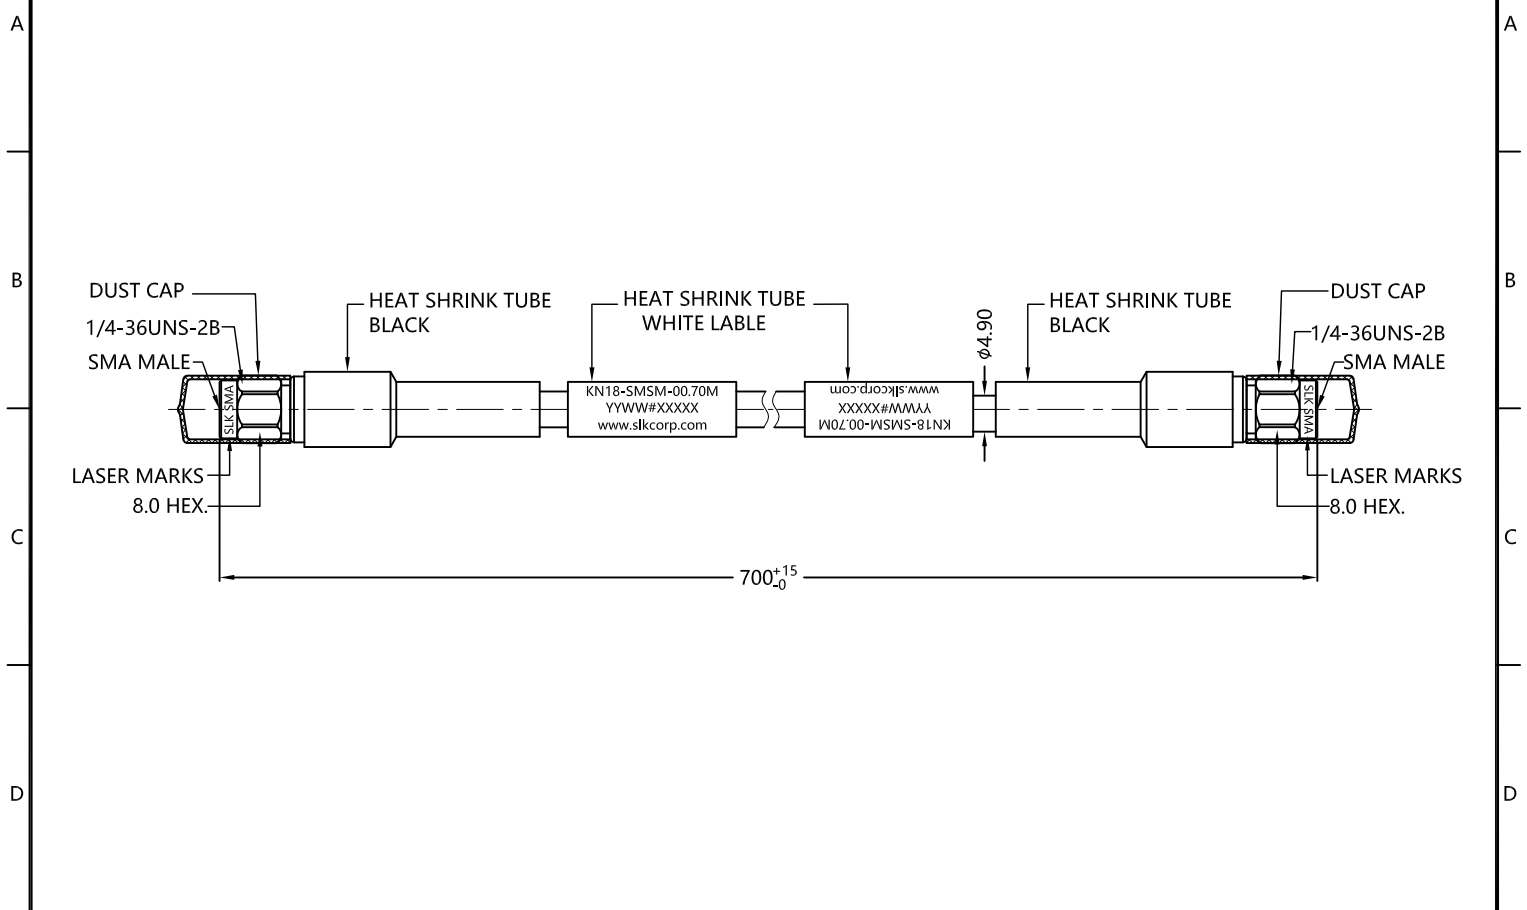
A

B

C

D

A

B

C

D

DUST CAP

1/4-36UNS-2B

SMA MALE

SLK SMA

LASER MARKS

8.0 HEX.

HEAT SHRINK TUBE
BLACK

HEAT SHRINK TUBE
WHITE LABLE

KN18-SMSM-00.70M
YYWW#XXXXX
www.slkcorp.com

www.slkcorp.com
YYWW#XXXXX
KN18-SMSM-00.70M

$\phi4.90$

HEAT SHRINK TUBE
BLACK

DUST CAP

1/4-36UNS-2B

SMA MALE

SLK SMA

LASER MARKS

8.0 HEX.

$700^{+15}_{-0}$